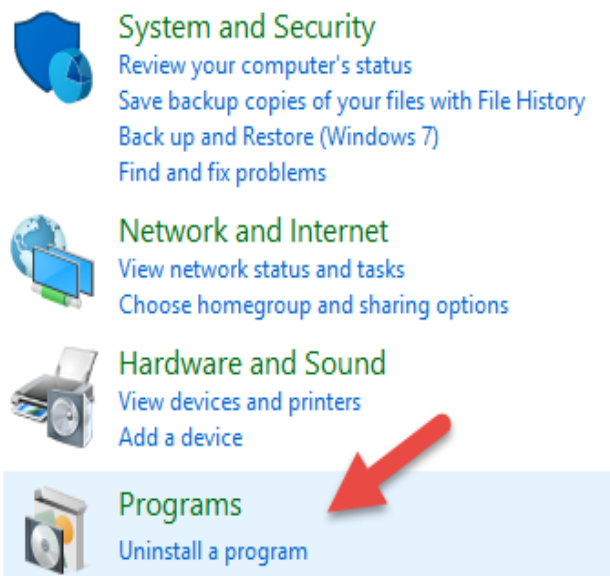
System and Security
Review your computer's status
Save backup copies of your files with File History
Back up and Restore (Windows 7)
Find and fix problems

Network and Internet
View network status and tasks
Choose homegroup and sharing options

Hardware and Sound
View devices and printers
Add a device

Programs
Uninstall a program